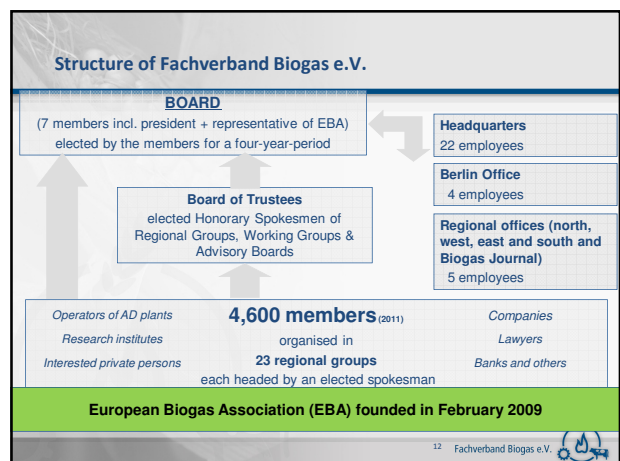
Structure of Fachverband Biogas e.V.

BOARD
(7 members incl. president + representative of EBA)
elected by the members for a four-year-period

Headquarters
22 employees

Berlin Office
4 employees

Board of Trustees
elected Honorary Spokesmen of Regional Groups, Working Groups & Advisory Boards

Regional offices (north, west, east and south and Biogas Journal)
5 employees

Operators of AD plants

Research institutes

Interested private persons

4,600 members$_{(2011)}$
organised in
23 regional groups
each headed by an elected spokesman

Companies

Lawyers

Banks and others

European Biogas Association (EBA) founded in February 2009

12 Fachverband Biogas e.V.